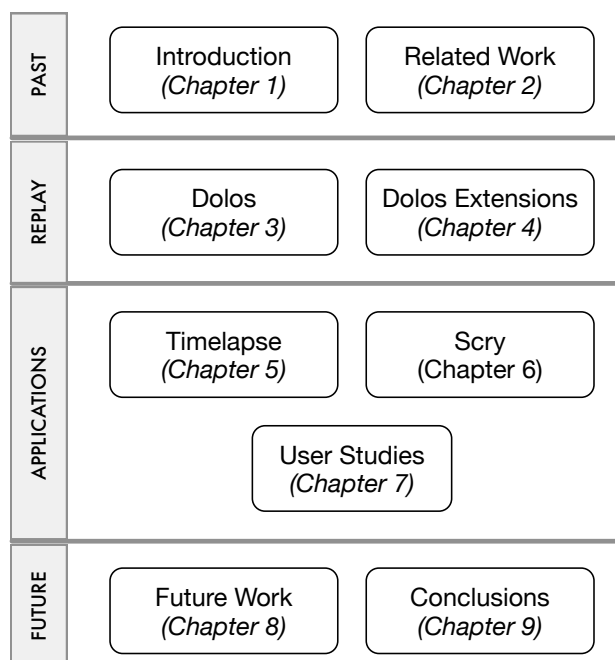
PAST

Introduction
*(Chapter 1)*

Related Work
*(Chapter 2)*

REPLAY

Dolos
*(Chapter 3)*

Dolos Extensions
*(Chapter 4)*

APPLICATIONS

Timelapse
*(Chapter 5)*

Scry
(Chapter 6)

User Studies
*(Chapter 7)*

FUTURE

Future Work
*(Chapter 8)*

Conclusions
*(Chapter 9)*